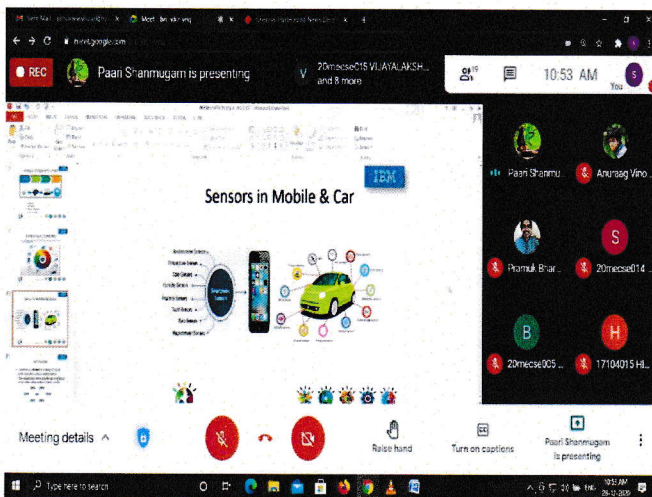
meet.google.com

REC

Paari Shanmugam is presenting

V 20mecse015 VIJAYALAKSH... and 8 more

10:53 AM

You

Sensors in Mobile & Car

IBM

Paari Shanmu...

Anuraag Vino...

Pramuk Bhar...

20mecse014 ...

20mecse005 ...

17104015 HI...

Meeting details

Raise hand

Turn on captions

Paari Shanmugam is presenting

Type here to search

10:53 AM
28-12-2020